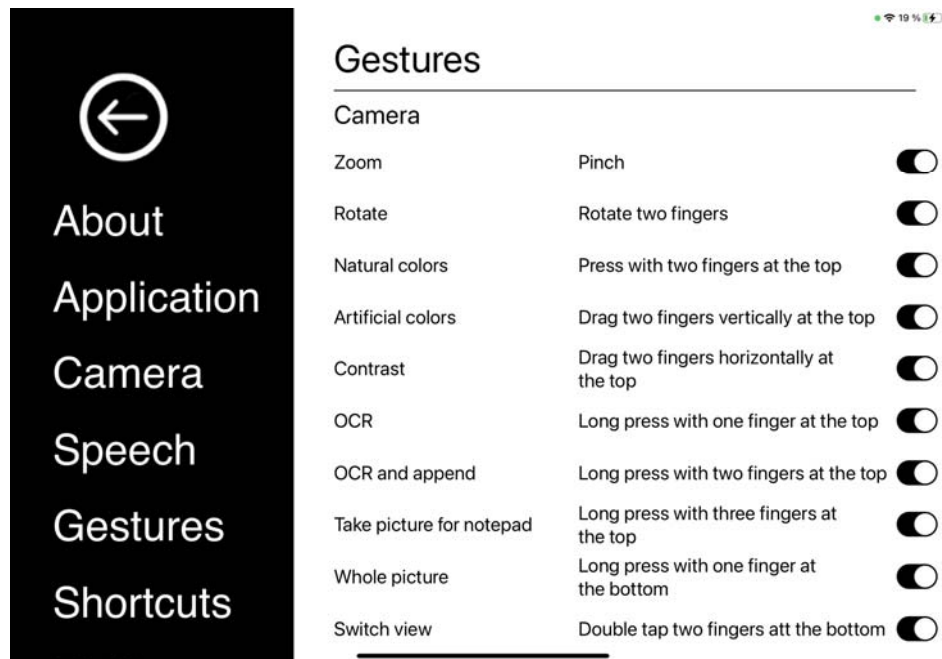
19 %

About
Application
Camera
Speech
Gestures
Shortcuts

Gestures

Camera

| | |
|---|---|
| Zoom | Pinch |
| Rotate | Rotate two fingers |
| Natural colors | Press with two fingers at the top |
| Artificial colors | Drag two fingers vertically at the top |
| Contrast | Drag two fingers horizontally at the top |
| OCR | Long press with one finger at the top |
| OCR and append | Long press with two fingers at the top |
| Take picture for notepad | Long press with three fingers at the top |
| Whole picture | Long press with one finger at the bottom |
| Switch view | Double tap two fingers att the bottom |